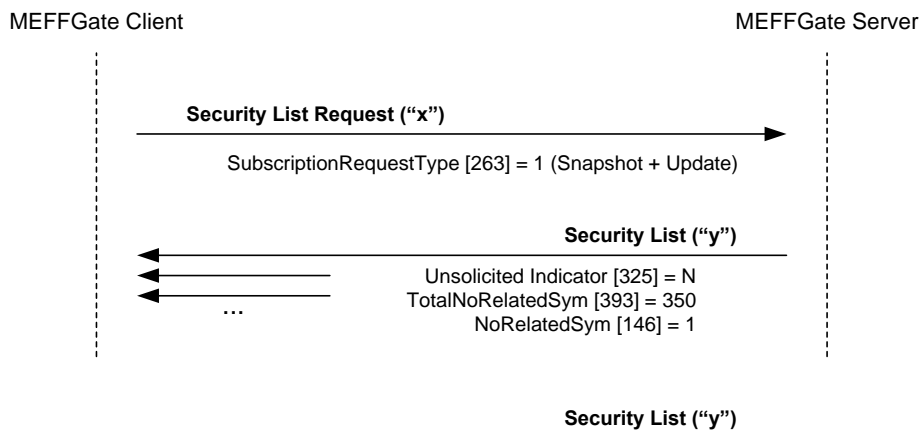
MEFFGate Client

MEFFGate Server

Security List Request (“x”)

SubscriptionRequestType [263] = 1 (Snapshot + Update)

Security List (“y”)

…

Unsolicited Indicator [325] = N
TotalNoRelatedSym [393] = 350
NoRelatedSym [146] = 1

Security List (“y”)